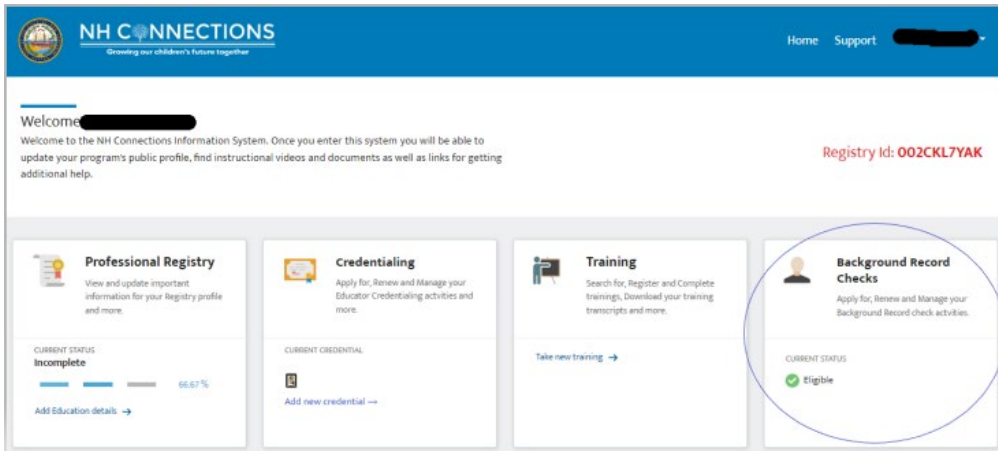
NH CONNECTIONS
Growing our children's future together

Home Support

Welcome

Welcome to the NH Connections Information System. Once you enter this system you will be able to update your program's public profile, find instructional videos and documents as well as links for getting additional help.

Registry Id: O02CKL7YAK

Professional Registry
View and update important information for your Registry profile and more.

CURRENT STATUS
Incomplete
66.67%
Add Education details →

Credentialing
Apply for, Renew and Manage your Educator Credentialing activities and more.

CURRENT CREDENTIAL
Add new credential →

Training
Search for, Register and Complete trainings, Download your training transcripts and more.

Take new training →

Background Record Checks
Apply for, Renew and Manage your Background Record check actvities.

CURRENT STATUS
Eligible